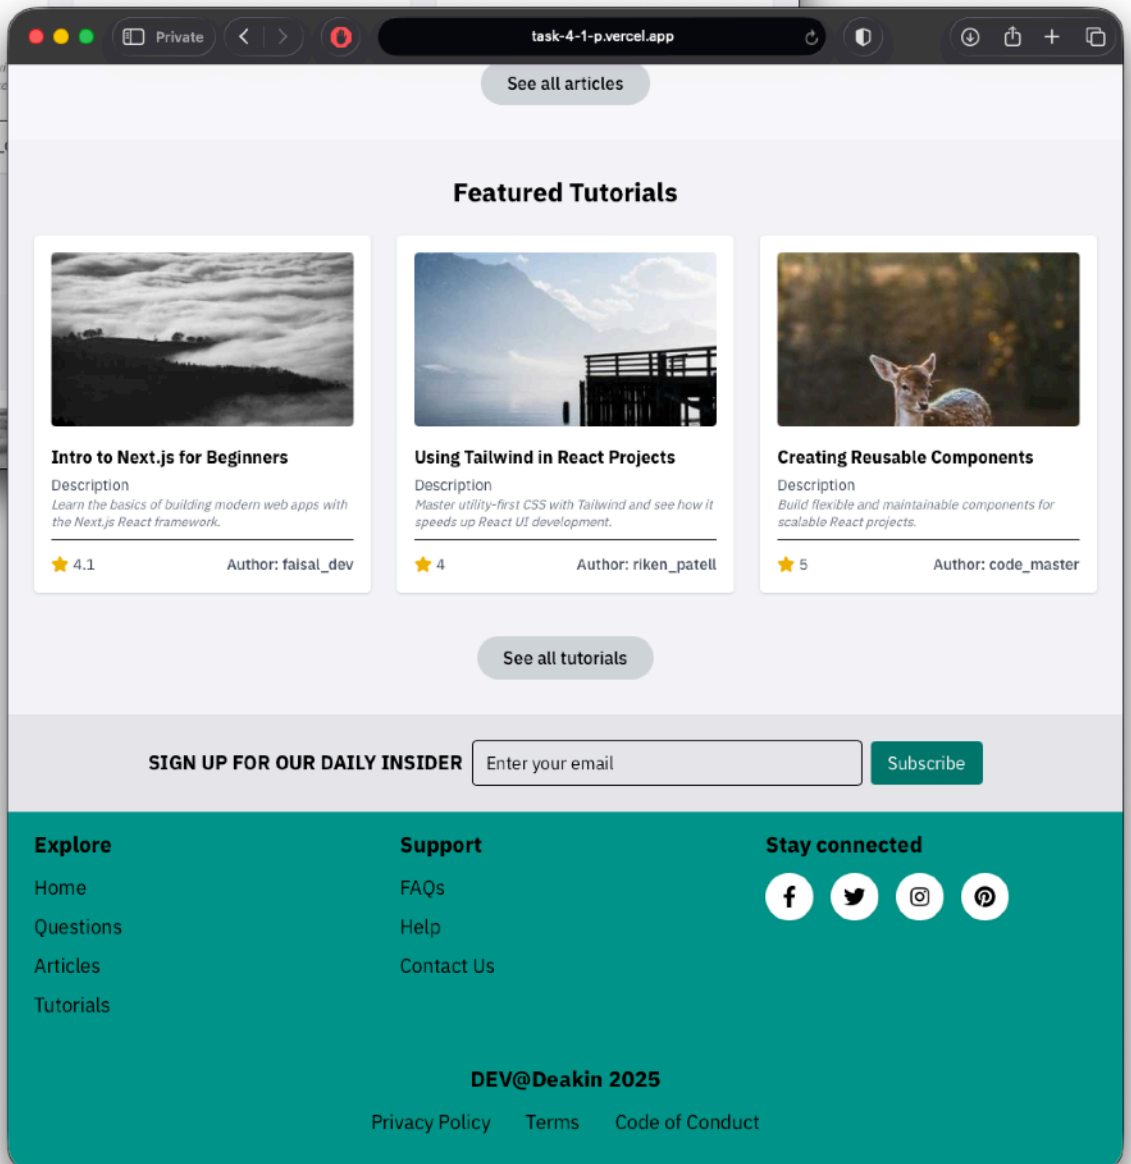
Private

task-4-1-p.vercel.app

See all articles

Featured Tutorials

Intro to Next.js for Beginners
Description
Learn the basics of building modern web apps with the Next.js React framework.
4.1 Author: faisal_dev

Using Tailwind in React Projects
Description
Master utility-first CSS with Tailwind and see how it speeds up React UI development.
4 Author: riken_patell

Creating Reusable Components
Description
Build flexible and maintainable components for scalable React projects.
5 Author: code_master

See all tutorials

SIGN UP FOR OUR DAILY INSIDER
Enter your email
Subscribe

Explore
Home
Questions
Articles
Tutorials

Support
FAQs
Help
Contact Us

Stay connected

DEV@Deakin 2025
Privacy Policy Terms Code of Conduct